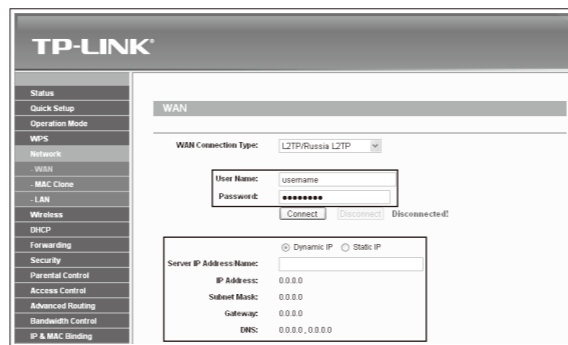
TP-LINK®

Status
Quick Setup
Operation Mode
WPS
Network
- WAN
- MAC Clone
- LAN
Wireless
DHCP
Forwarding
Security
Parental Control
Access Control
Advanced Routing
Bandwidth Control
IP & MAC Binding

WAN

WAN Connection Type: L2TP/Russia L2TP

User Name: username
Password: ●●●●●●●●
Connect Disconnect Disconnected!

Dynamic IP Static IP
Server IP Address/Name:
IP Address: 0.0.0.0
Subnet Mask: 0.0.0.0
Gateway: 0.0.0.0
DNS: 0.0.0.0 , 0.0.0.0